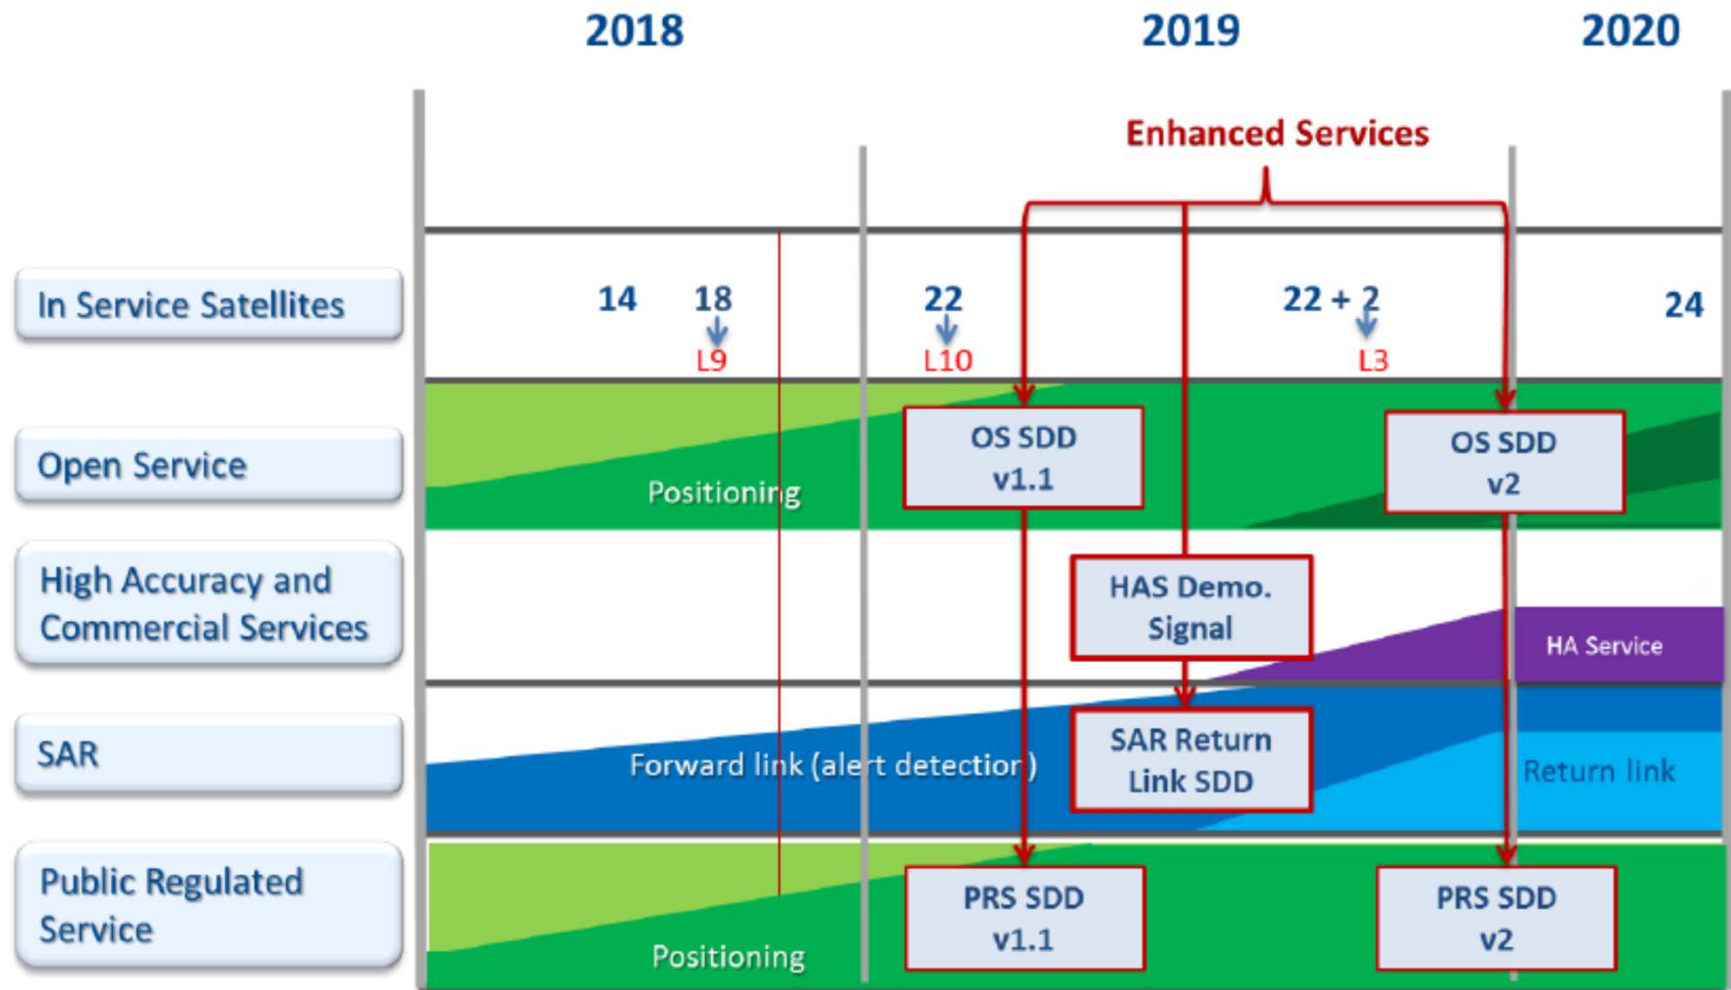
2018

2019

2020

Enhanced Services

In Service Satellites

14

18

L9

22

L10

22 + 2

L3

24

Open Service

Positioning

OS SDD v1.1

OS SDD v2

High Accuracy and Commercial Services

HAS Demo. Signal

HA Service

SAR

Forward link (alert detection)

SAR Return Link SDD

Return link

Public Regulated Service

Positioning

PRS SDD v1.1

PRS SDD v2